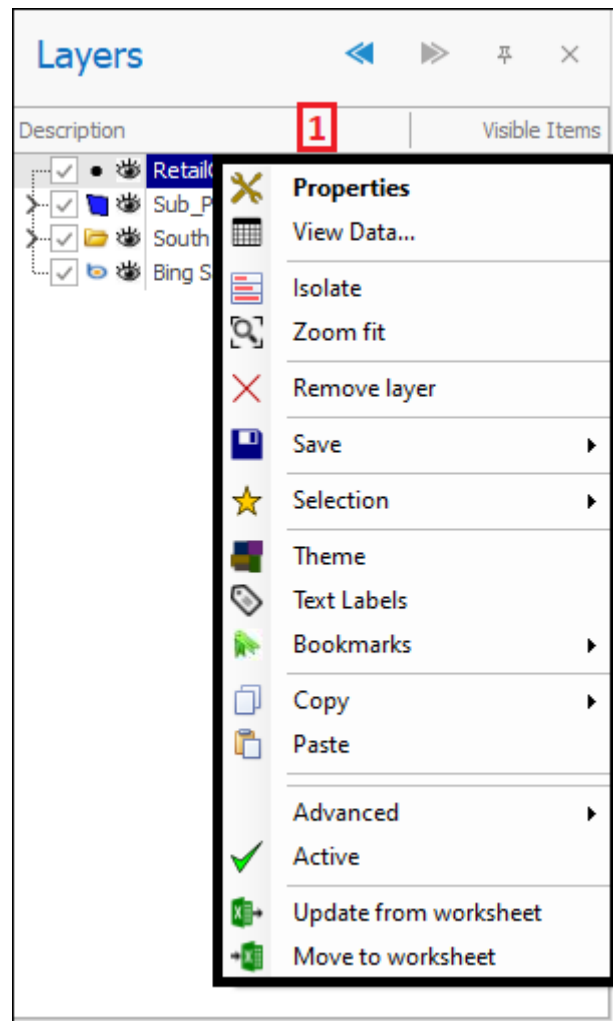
Layers

Description
1
Visible Items

RetailC
Sub_P
South
Bing S

Properties
View Data...
Isolate
Zoom fit
Remove layer
Save
Selection
Theme
Text Labels
Bookmarks
Copy
Paste
Advanced
Active
Update from worksheet
Move to worksheet